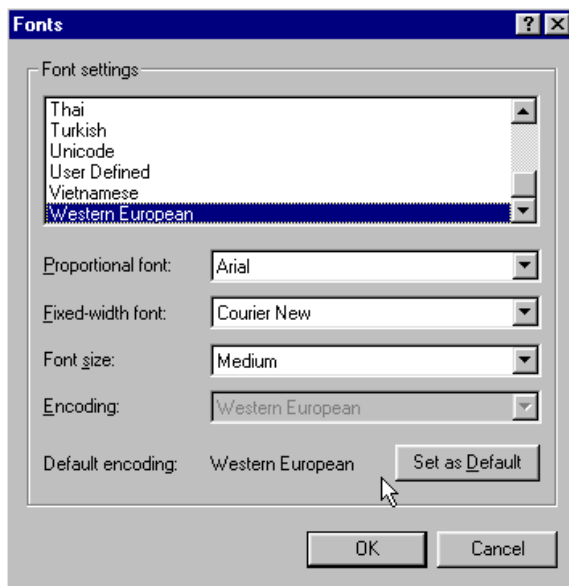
Fonts

?

Font settings

Thai
Turkish
Unicode
User Defined
Vietnamese
Western European

Proportional font: Arial

Fixed-width font: Courier New

Font size: Medium

Encoding: Western European

Default encoding: Western European

Set as Default

OK

Cancel